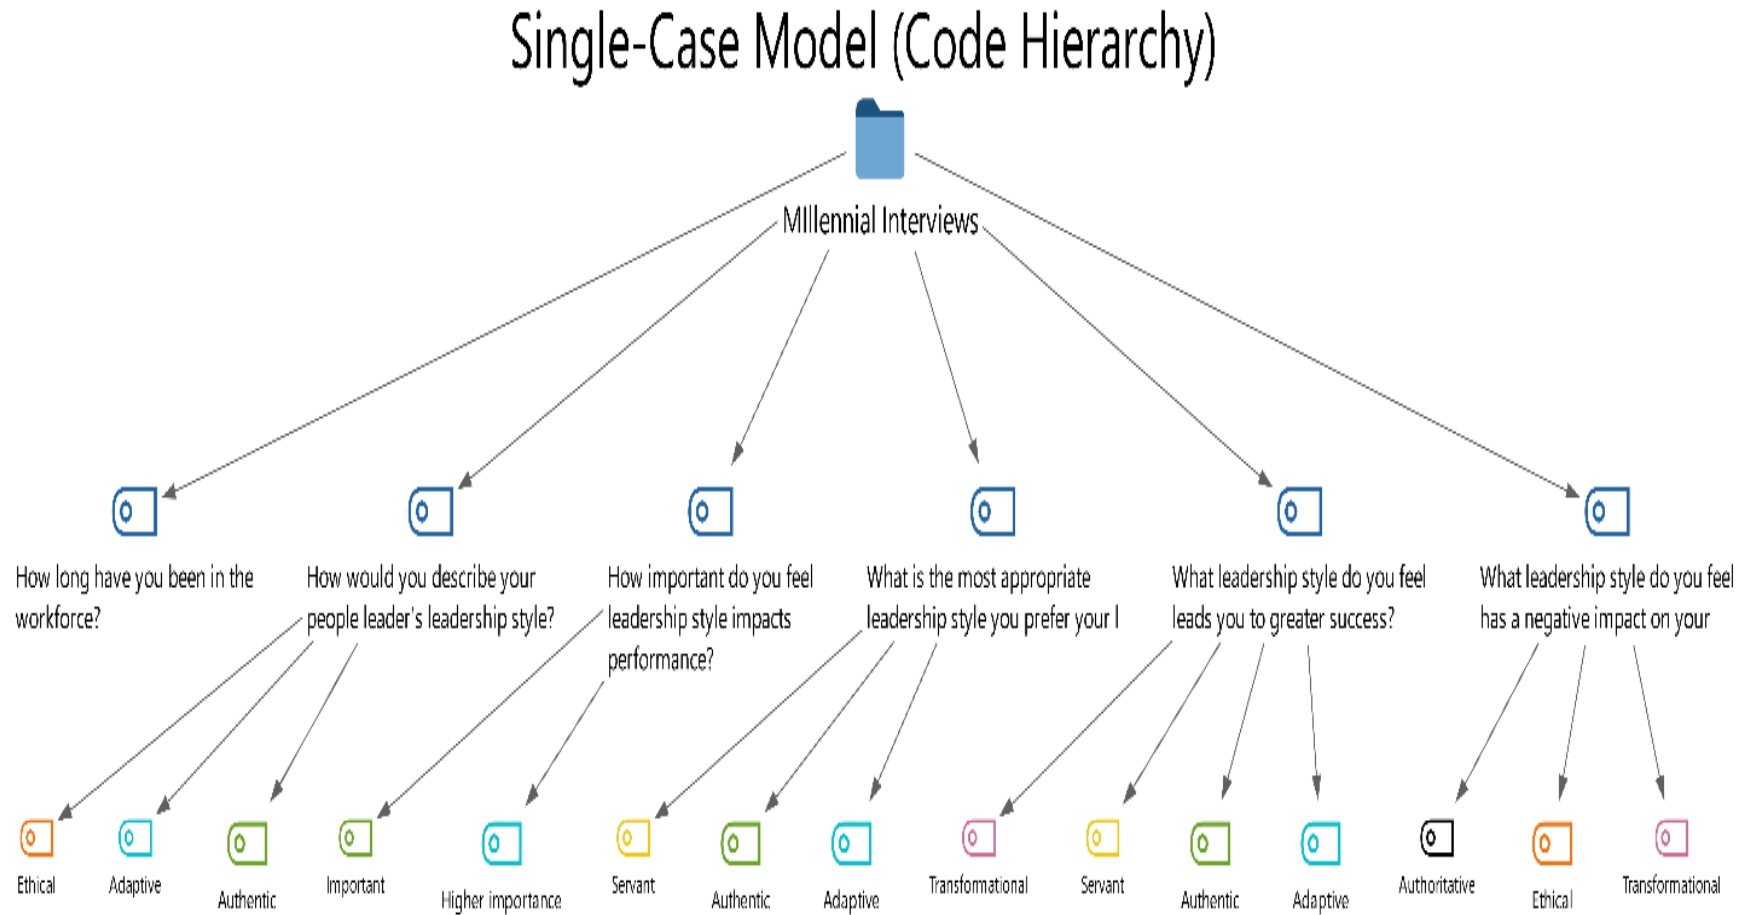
Single-Case Model (Code Hierarchy)

MIllennial Interviews

How long have you been in the workforce?

How would you describe your people leader's leadership style?

How important do you feel leadership style impacts performance?

What is the most appropriate leadership style you prefer your l

What leadership style do you feel leads you to greater success?

What leadership style do you feel has a negative impact on your

Ethical

Adaptive

Authentic

Important

Higher importance

Servant

Authentic

Adaptive

Transformational

Servant

Authentic

Adaptive

Authoritative

Ethical

Transformational